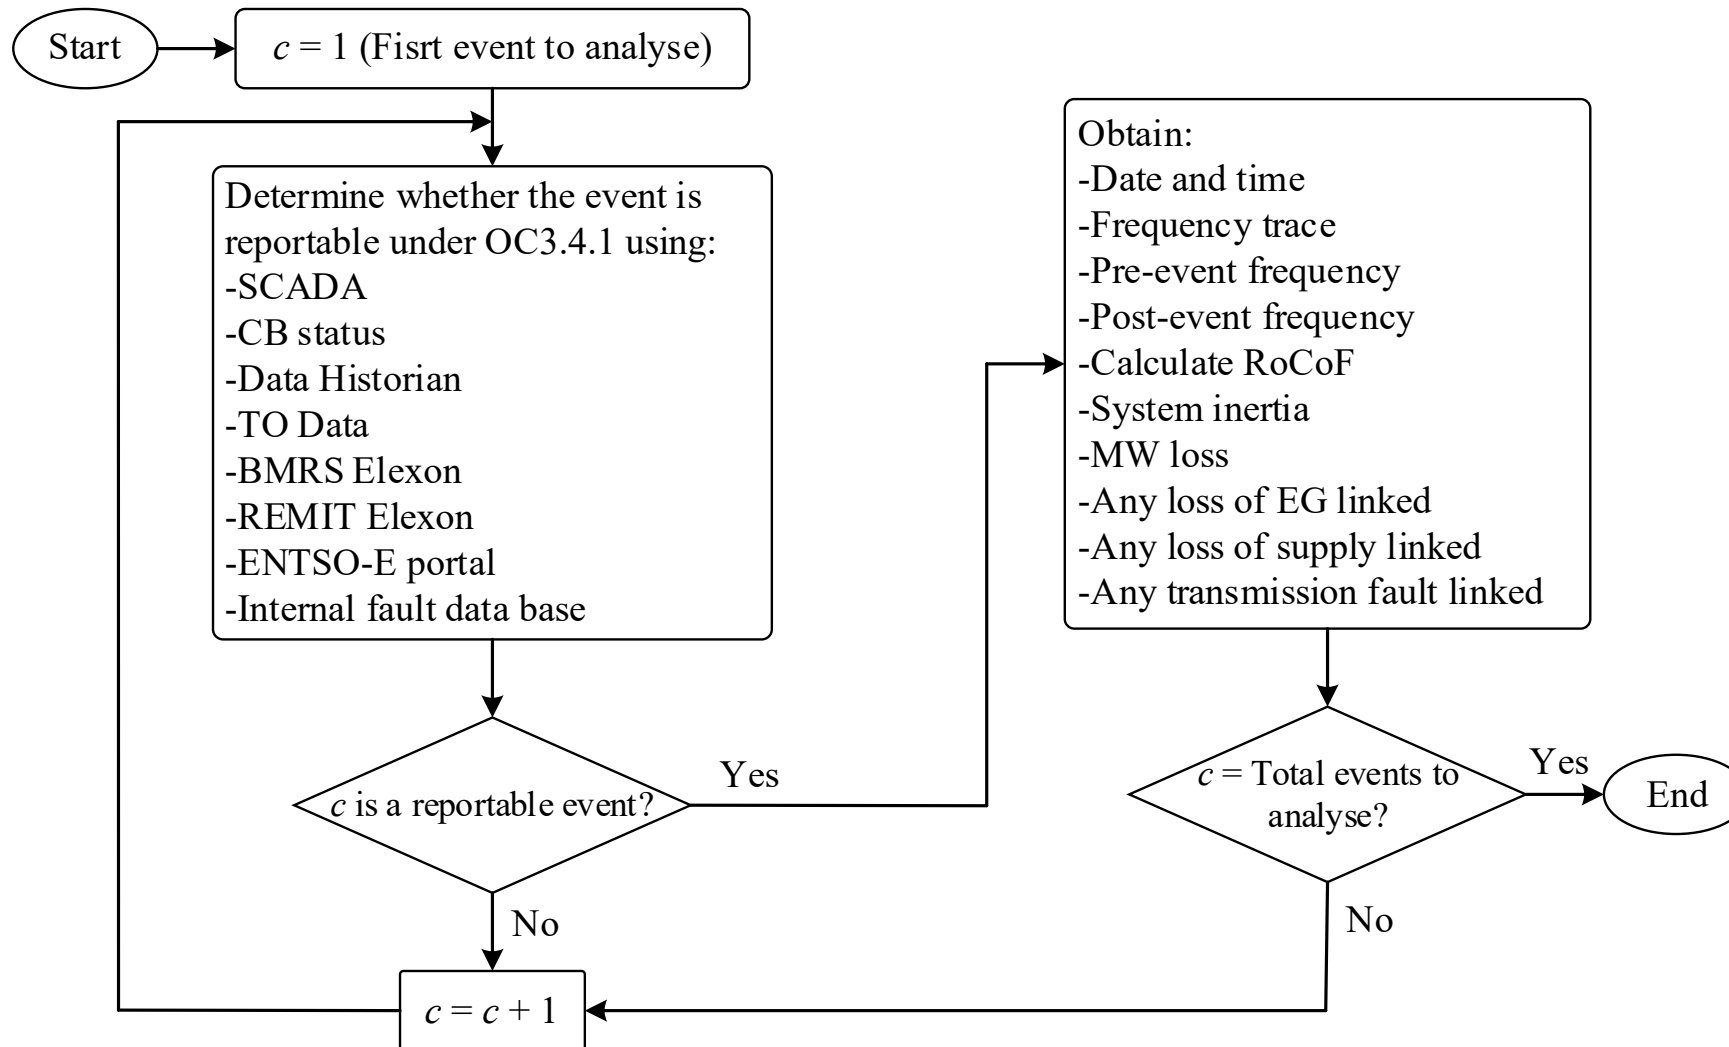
Start

$c = 1$ (Fisrt event to analyse)

Determine whether the event is reportable under OC3.4.1 using:
-SCADA
-CB status
-Data Historian
-TO Data
-BMRS Elexon
-REMIT Elexon
-ENTSO-E portal
-Internal fault data base

$c$ is a reportable event?

Yes

No

$c = c + 1$

Obtain:
-Date and time
-Frequency trace
-Pre-event frequency
-Post-event frequency
-Calculate RoCoF
-System inertia
-MW loss
-Any loss of EG linked
-Any loss of supply linked
-Any transmission fault linked

$c$ = Total events to analyse?

Yes

End

No